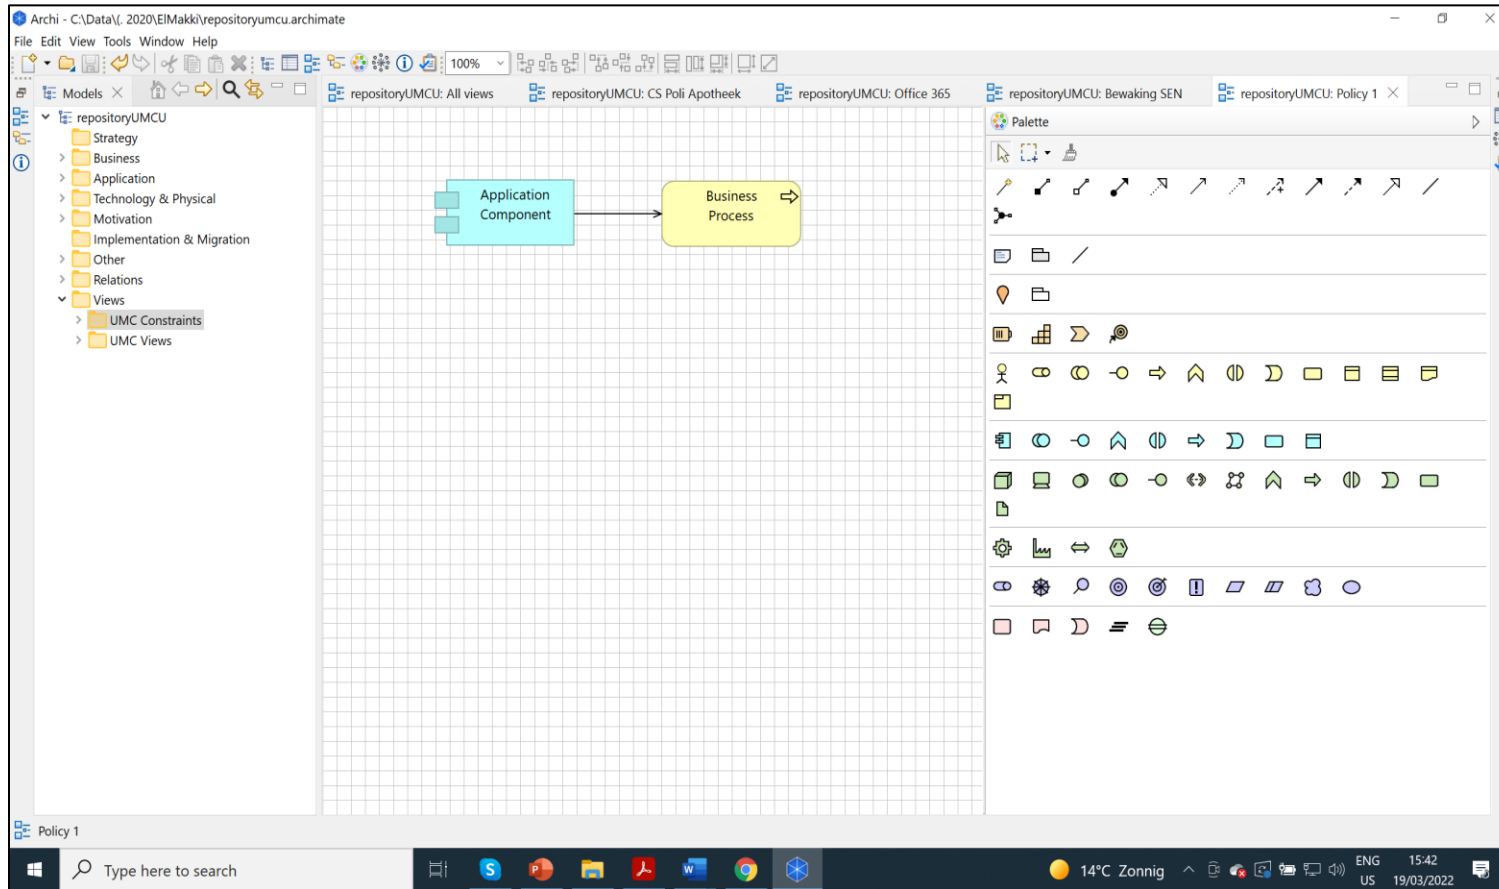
Archi - C:\Data\(. 2020\ElMakki\repositoryumcu.archimate

File Edit View Tools Window Help

100%

Models

repositoryUMCU: All views

repositoryUMCU: CS Poli Apotheek

repositoryUMCU: Office 365

repositoryUMCU: Bewaking SEN

repositoryUMCU: Policy 1

repositoryUMCU
Strategy
Business
Application
Technology & Physical
Motivation
Implementation & Migration
Other
Relations
Views
UMC Constraints
UMC Views

Application Component

Business Process

Palette

Policy 1

Type here to search

14°C Zonnig

ENG US

15:42 19/03/2022